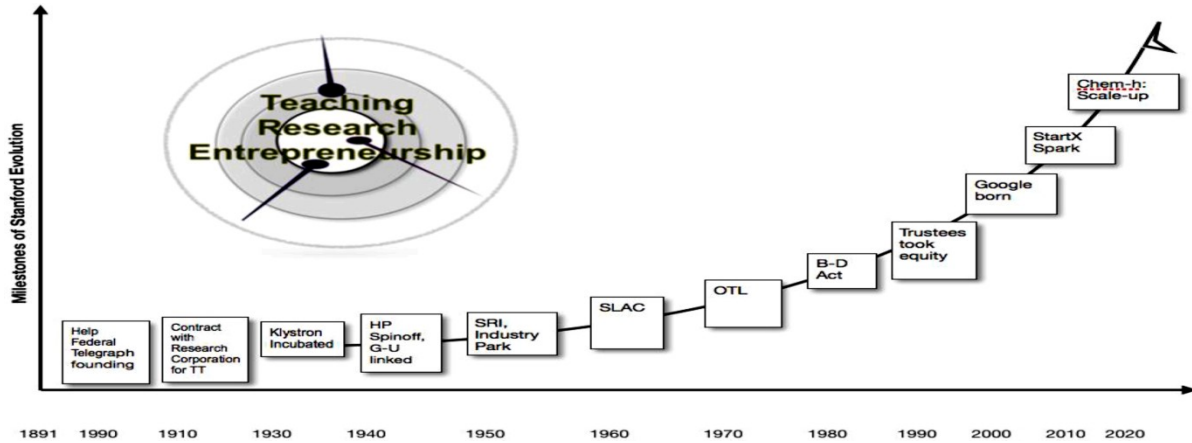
Milestones of Stanford Evolution

Teaching
Research
Entrepreneurship

Help Federal Telegraph founding

Contract with Research Corporation for TT

Klystron Incubated

HP Spinoff, G-U linked

SRI, Industry Park

SLAC

OTL

B-D Act

Trustees took equity

Google born

StartX Spark

Chem-h: Scale-up

1891 1990 1910 1930 1940 1950 1960 1970 1980 1990 2000 2010 2020